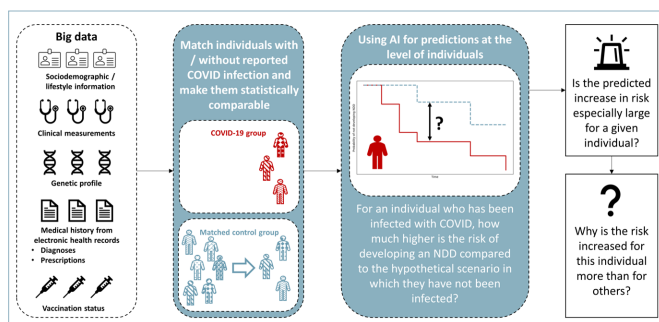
Big data

Sociodemographic / lifestyle information

Clinical measurements

Genetic profile

Medical history from electronic health records
• Diagnoses
• Prescriptions

Vaccination status

Match individuals with / without reported COVID infection and make them statistically comparable

COVID-19 group

Matched control group

Using AI for predictions at the level of individuals

?

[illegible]

Time

For an individual who has been infected with COVID, how much higher is the risk of developing an NDD compared to the hypothetical scenario in which they have not been infected?

Is the predicted increase in risk especially large for a given individual?

?

Why is the risk increased for this individual more than for others?